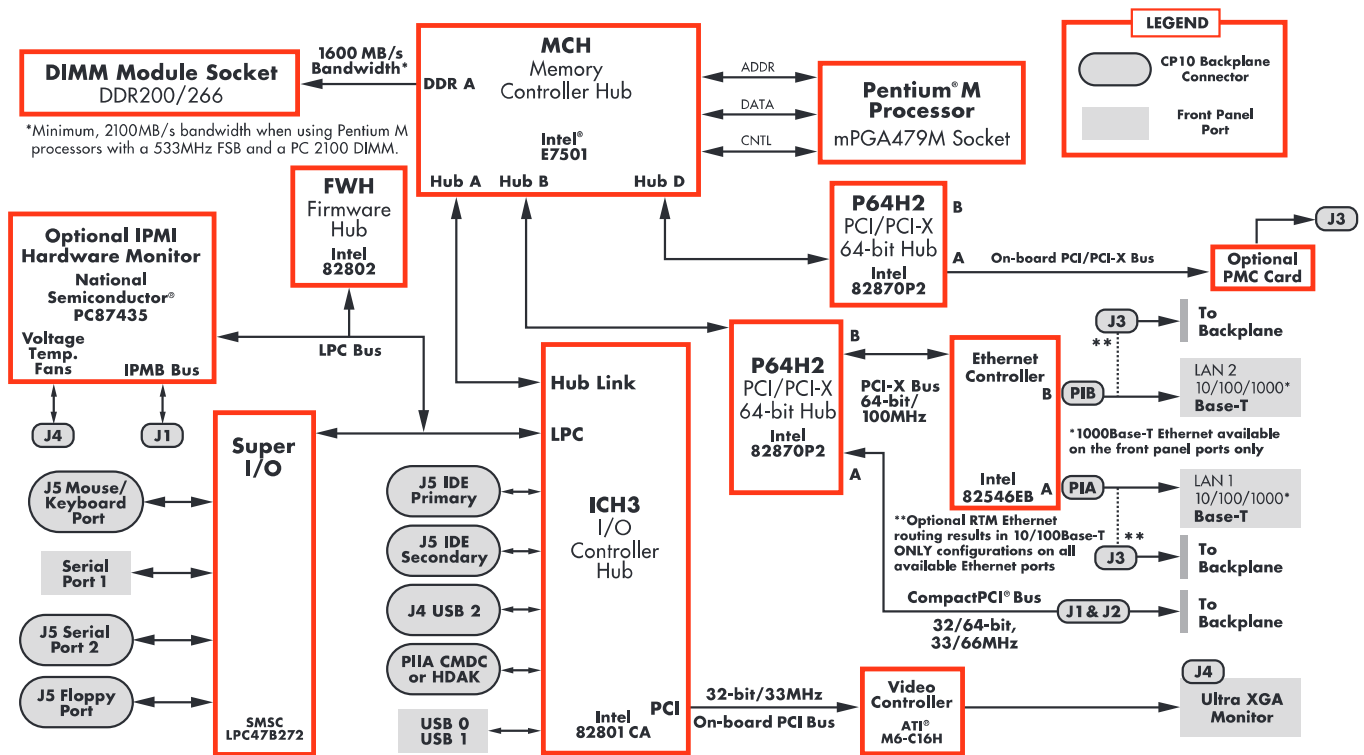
LEGEND

CP10 Backplane Connector

Front Panel Port

DIMM Module Socket
DDR200/266

1600 MB/s Bandwidth*

*Minimum, 2100MB/s bandwidth when using Pentium M processors with a 533MHz FSB and a PC 2100 DIMM.

MCH
Memory Controller Hub
DDR A
Intel®
E7501
Hub A Hub B Hub D

ADDR
DATA
CNTL

Pentium® M Processor
mPGA479M Socket

FWH
Firmware Hub
Intel
82802

Optional IPMI Hardware Monitor
National Semiconductor®
PC87435
Voltage
Temp.
Fans
IPMB Bus

J4 J1

LPC Bus

P64H2
PCI/PCI-X
64-bit Hub
Intel
82870P2
B
A
On-board PCI/PCI-X Bus

J3
Optional PMC Card

P64H2
PCI/PCI-X
64-bit Hub
Intel
82870P2
B
A
PCI-X Bus
64-bit/
100MHz

Ethernet Controller
B
Intel
82546EB
A

J3
To Backplane
**
PIB
LAN 2
10/100/1000*
Base-T
*1000Base-T Ethernet available on the front panel ports only
PIA
LAN 1
10/100/1000*
Base-T
**
J3
To Backplane

**Optional RTM Ethernet routing results in 10/100Base-T ONLY configurations on all available Ethernet ports

CompactPCI® Bus
32/64-bit,
33/66MHz
J1 & J2
To Backplane

Super I/O
SMSC
LPC47B272

J5 Mouse/ Keyboard Port
Serial Port 1
J5 Serial Port 2
J5 Floppy Port

J5 IDE Primary
J5 IDE Secondary
J4 USB 2
PIIA CMDC or HDAK
USB 0
USB 1

Hub Link
LPC
ICH3
I/O
Controller
Hub
Intel
82801 CA
PCI

32-bit/33MHz
On-board PCI Bus

Video Controller
ATI®
M6-C16H

J4
Ultra XGA Monitor